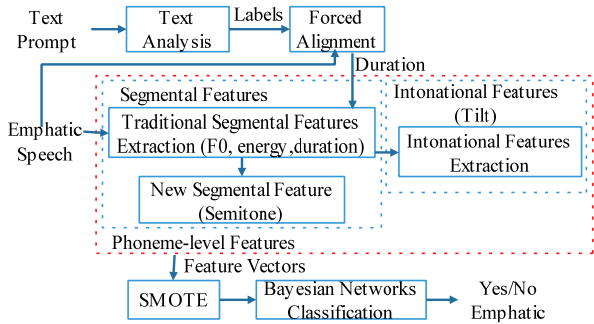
Text Prompt

Text Analysis

Labels

Forced Alignment

Duration

Segmental Features

Emphatic Speech

Traditional Segmental Features Extraction (F0, energy ,duration)

New Segmental Feature (Semitone)

Intonational Features (Tilt)

Intonational Features Extraction

Phoneme-level Features

Feature Vectors

SMOTE

Bayesian Networks Classification

Yes/No Emphatic